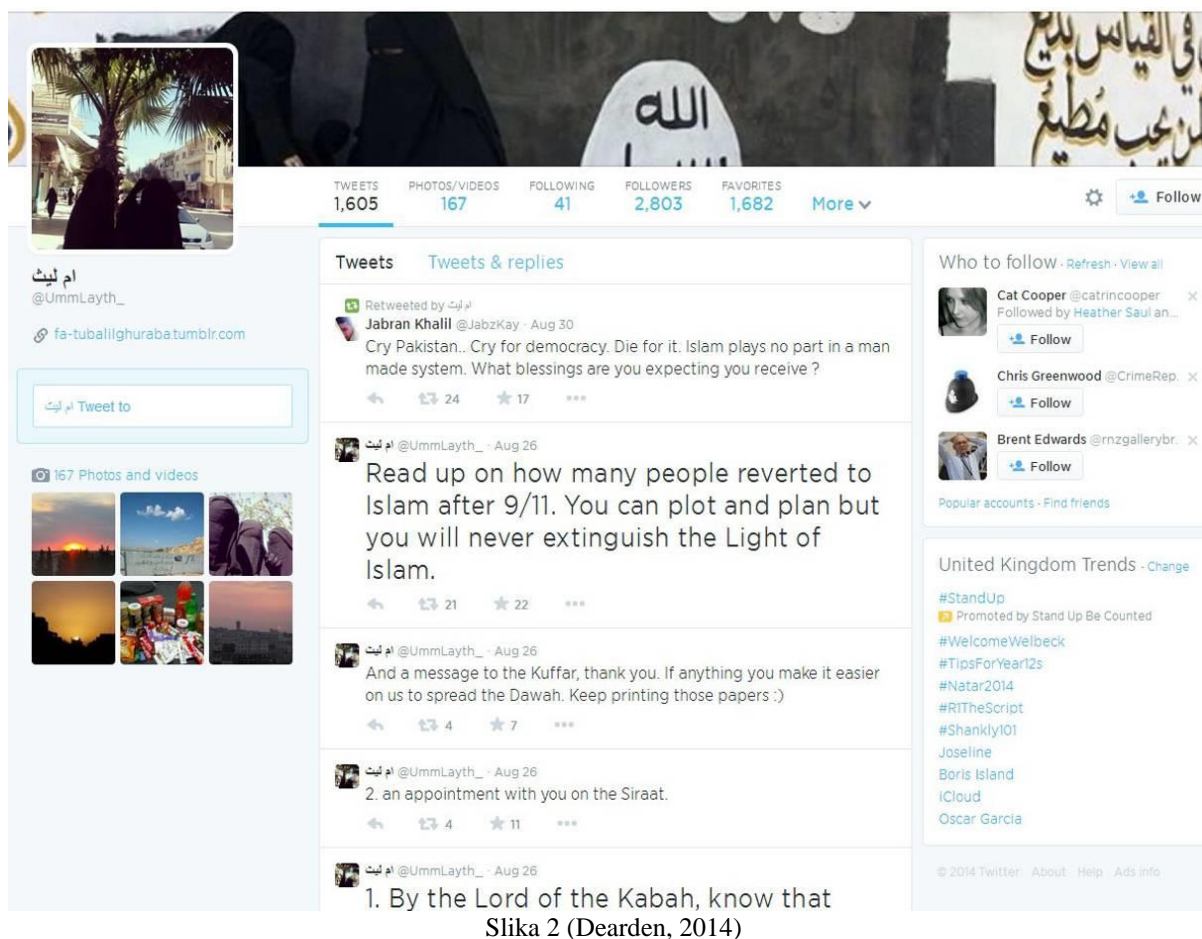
الله

TWEETS 1,605 PHOTOS/VIDEOS 167 FOLLOWING 41 FOLLOWERS 2,803 FAVORITES 1,682 More

Follow

ام ليث
@UmmLayth_
fa-tubalilghuraba.tumblr.com

Tweet to ام ليث

167 Photos and videos

Tweets Tweets & replies

Retweeted by ام ليث
Jabran Khalil @JabzKay · Aug 30
Cry Pakistan.. Cry for democracy. Die for it. Islam plays no part in a man made system. What blessings are you expecting you receive ?
24 17

ام ليث @UmmLayth_ · Aug 26
Read up on how many people reverted to Islam after 9/11. You can plot and plan but you will never extinguish the Light of Islam.
21 22

ام ليث @UmmLayth_ · Aug 26
And a message to the Kuffar, thank you. If anything you make it easier on us to spread the Dawah. Keep printing those papers :)
4 7

ام ليث @UmmLayth_ · Aug 26
2. an appointment with you on the Siraat.
4 11

ام ليث @UmmLayth_ · Aug 26
1. By the Lord of the Kabah, know that

Who to follow · Refresh · View all
Cat Cooper @catrincooper
Followed by Heather Saul an...
Follow
Chris Greenwood @CrimeRep.
Follow
Brent Edwards @rnzgallerybr.
Follow
Popular accounts · Find friends

United Kingdom Trends · Change
#StandUp
Promoted by Stand Up Be Counted
#WelcomeWelbeck
#TipsForYear12s
#Natar2014
#R1TheScript
#Shankly101
Joseline
Boris Island
iCloud
Oscar Garcia

© 2014 Twitter About Help Ads info

Slika 2 (Dearden, 2014)